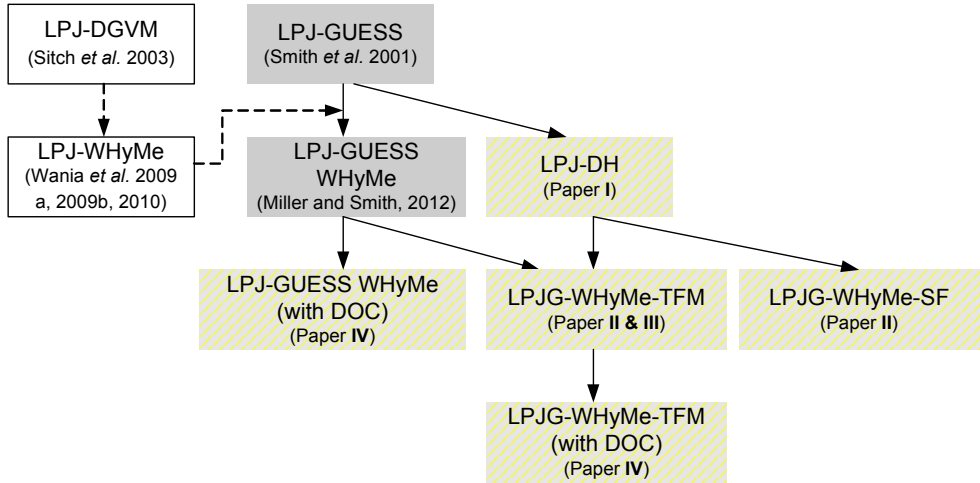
LPJ-DGVM
(Sitch *et al.* 2003)

LPJ-GUESS
(Smith *et al.* 2001)

LPJ-WHyMe
(Wania *et al.* 2009 a, 2009b, 2010)

LPJ-GUESS WHyMe
(Miller and Smith, 2012)

LPJ-DH
(Paper **I**)

LPJ-GUESS WHyMe (with DOC)
(Paper **IV**)

LPJG-WHyMe-TFM
(Paper **II & III**)

LPJG-WHyMe-SF
(Paper **II**)

LPJG-WHyMe-TFM (with DOC)
(Paper **IV**)